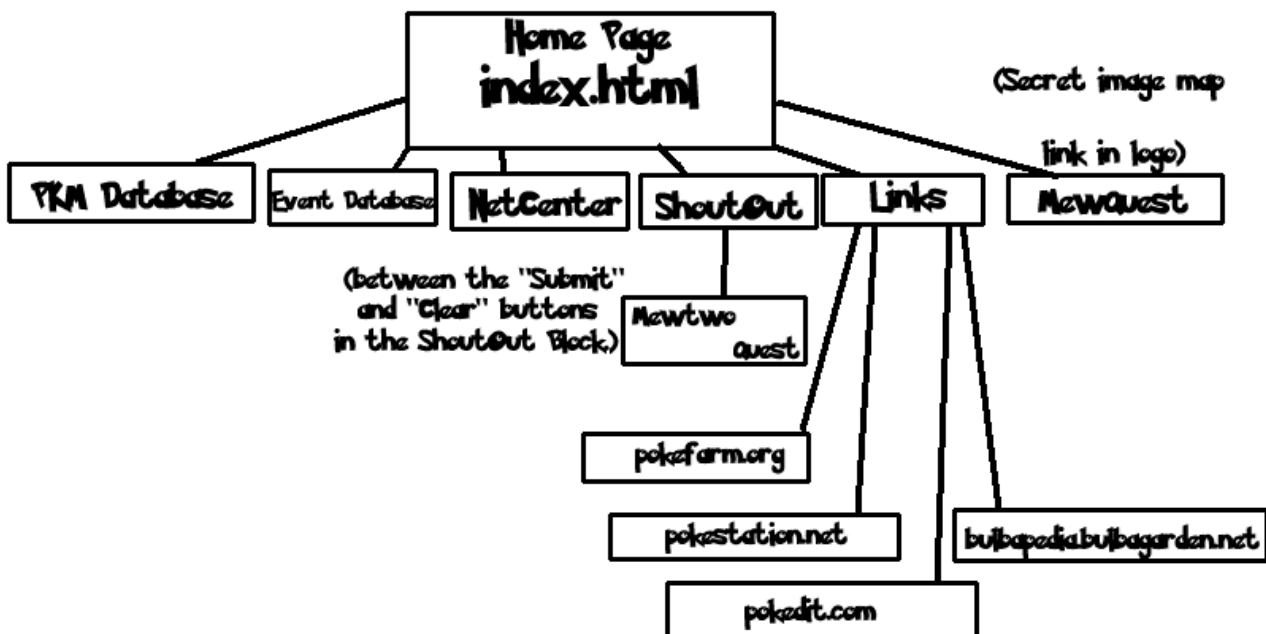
Home Page
index.html

(Secret image map

link in logo)

PKM Database

Event Database

NetCenter

ShoutOut

Links

MewQuest

(between the "Submit" and "Clear" buttons in the ShoutOut Block)

Mewtwo Quest

pokefarm.org

pokestation.net

bulbapedia.bulbagarden.net

pokedit.com